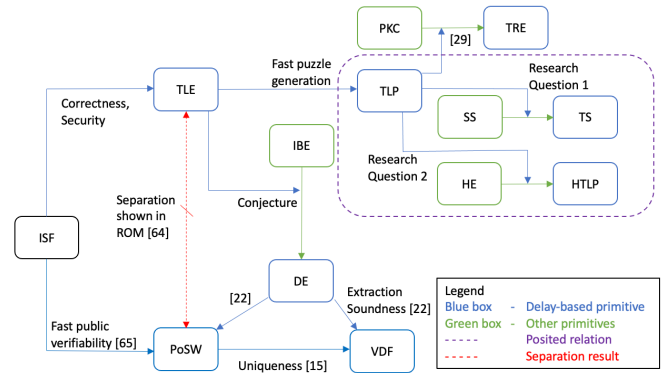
PKC

TRE

[29]

Fast puzzle generation

Research Question 1

TLE

TLP

Correctness, Security

SS

TS

IBE

Research Question 2

HE

HTLP

Separation shown in ROM [64]

Conjecture

ISF

DE

Extraction Soundness [22]

[22]

Fast public verifiability [65]

PoSW

VDF

Uniqueness [15]

Legend

Blue box - Delay-based primitive

Green box - Other primitives

- - - - Posited relation

- - - - Separation result